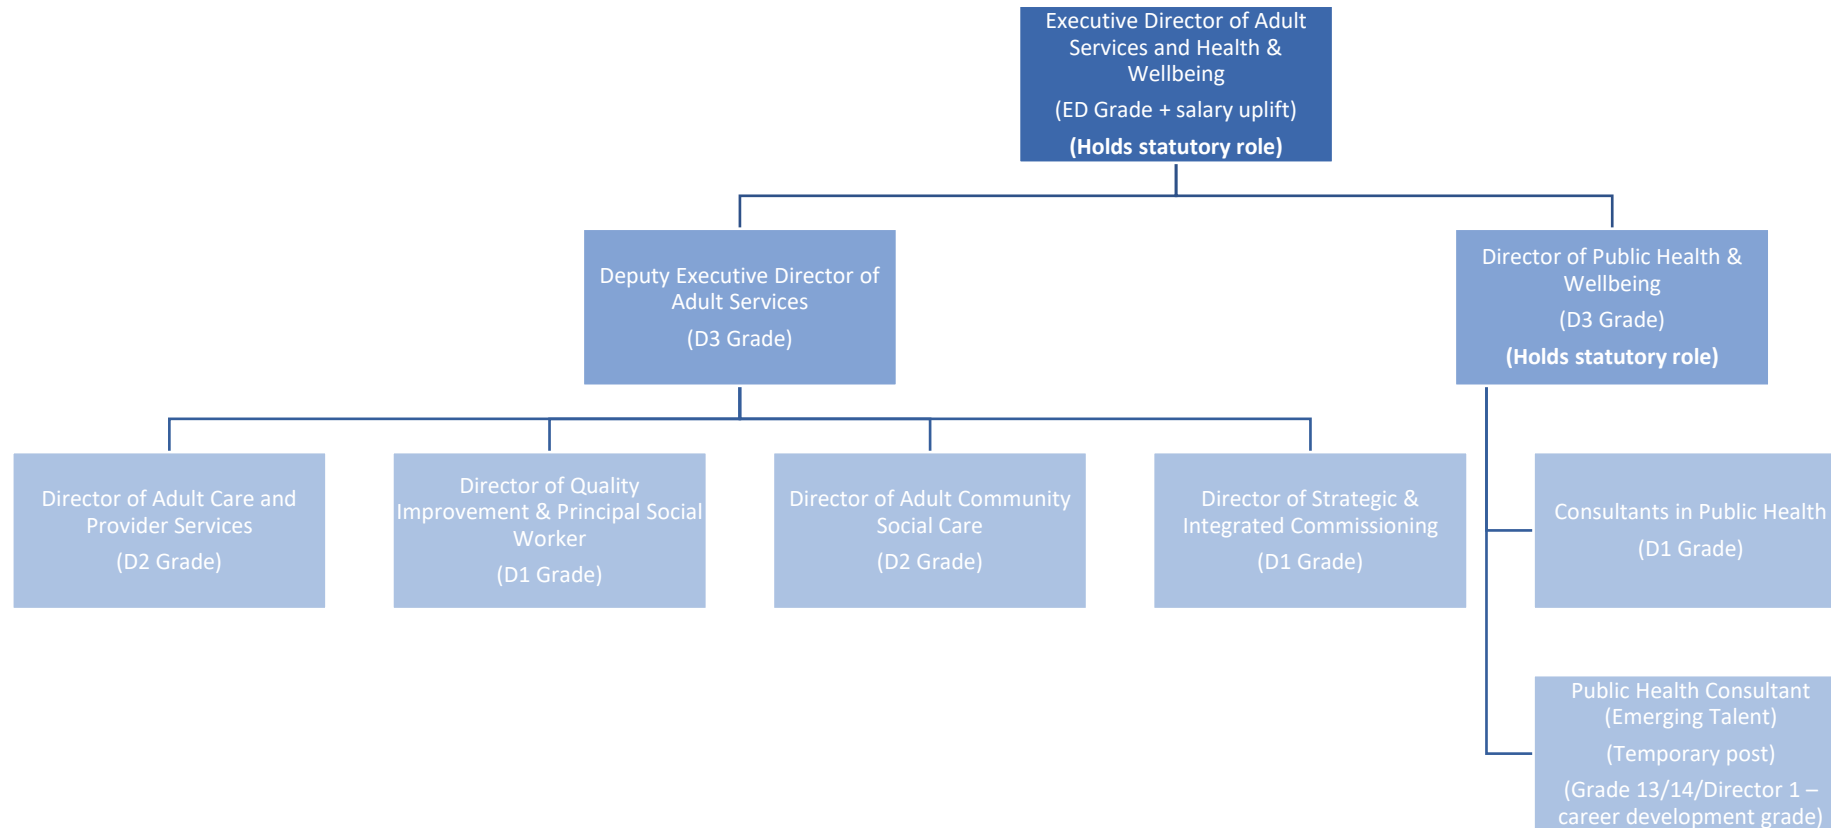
Executive Director of Adult Services and Health & Wellbeing

(ED Grade + salary uplift)

**(Holds statutory role)**

Deputy Executive Director of Adult Services

(D3 Grade)

Director of Public Health & Wellbeing

(D3 Grade)

**(Holds statutory role)**

Director of Adult Care and Provider Services

(D2 Grade)

Director of Quality Improvement & Principal Social Worker

(D1 Grade)

Director of Adult Community Social Care

(D2 Grade)

Director of Strategic & Integrated Commissioning

(D1 Grade)

Consultants in Public Health

(D1 Grade)

Public Health Consultant (Emerging Talent)

(Temporary post)

(Grade 13/14/Director 1 – career development grade)